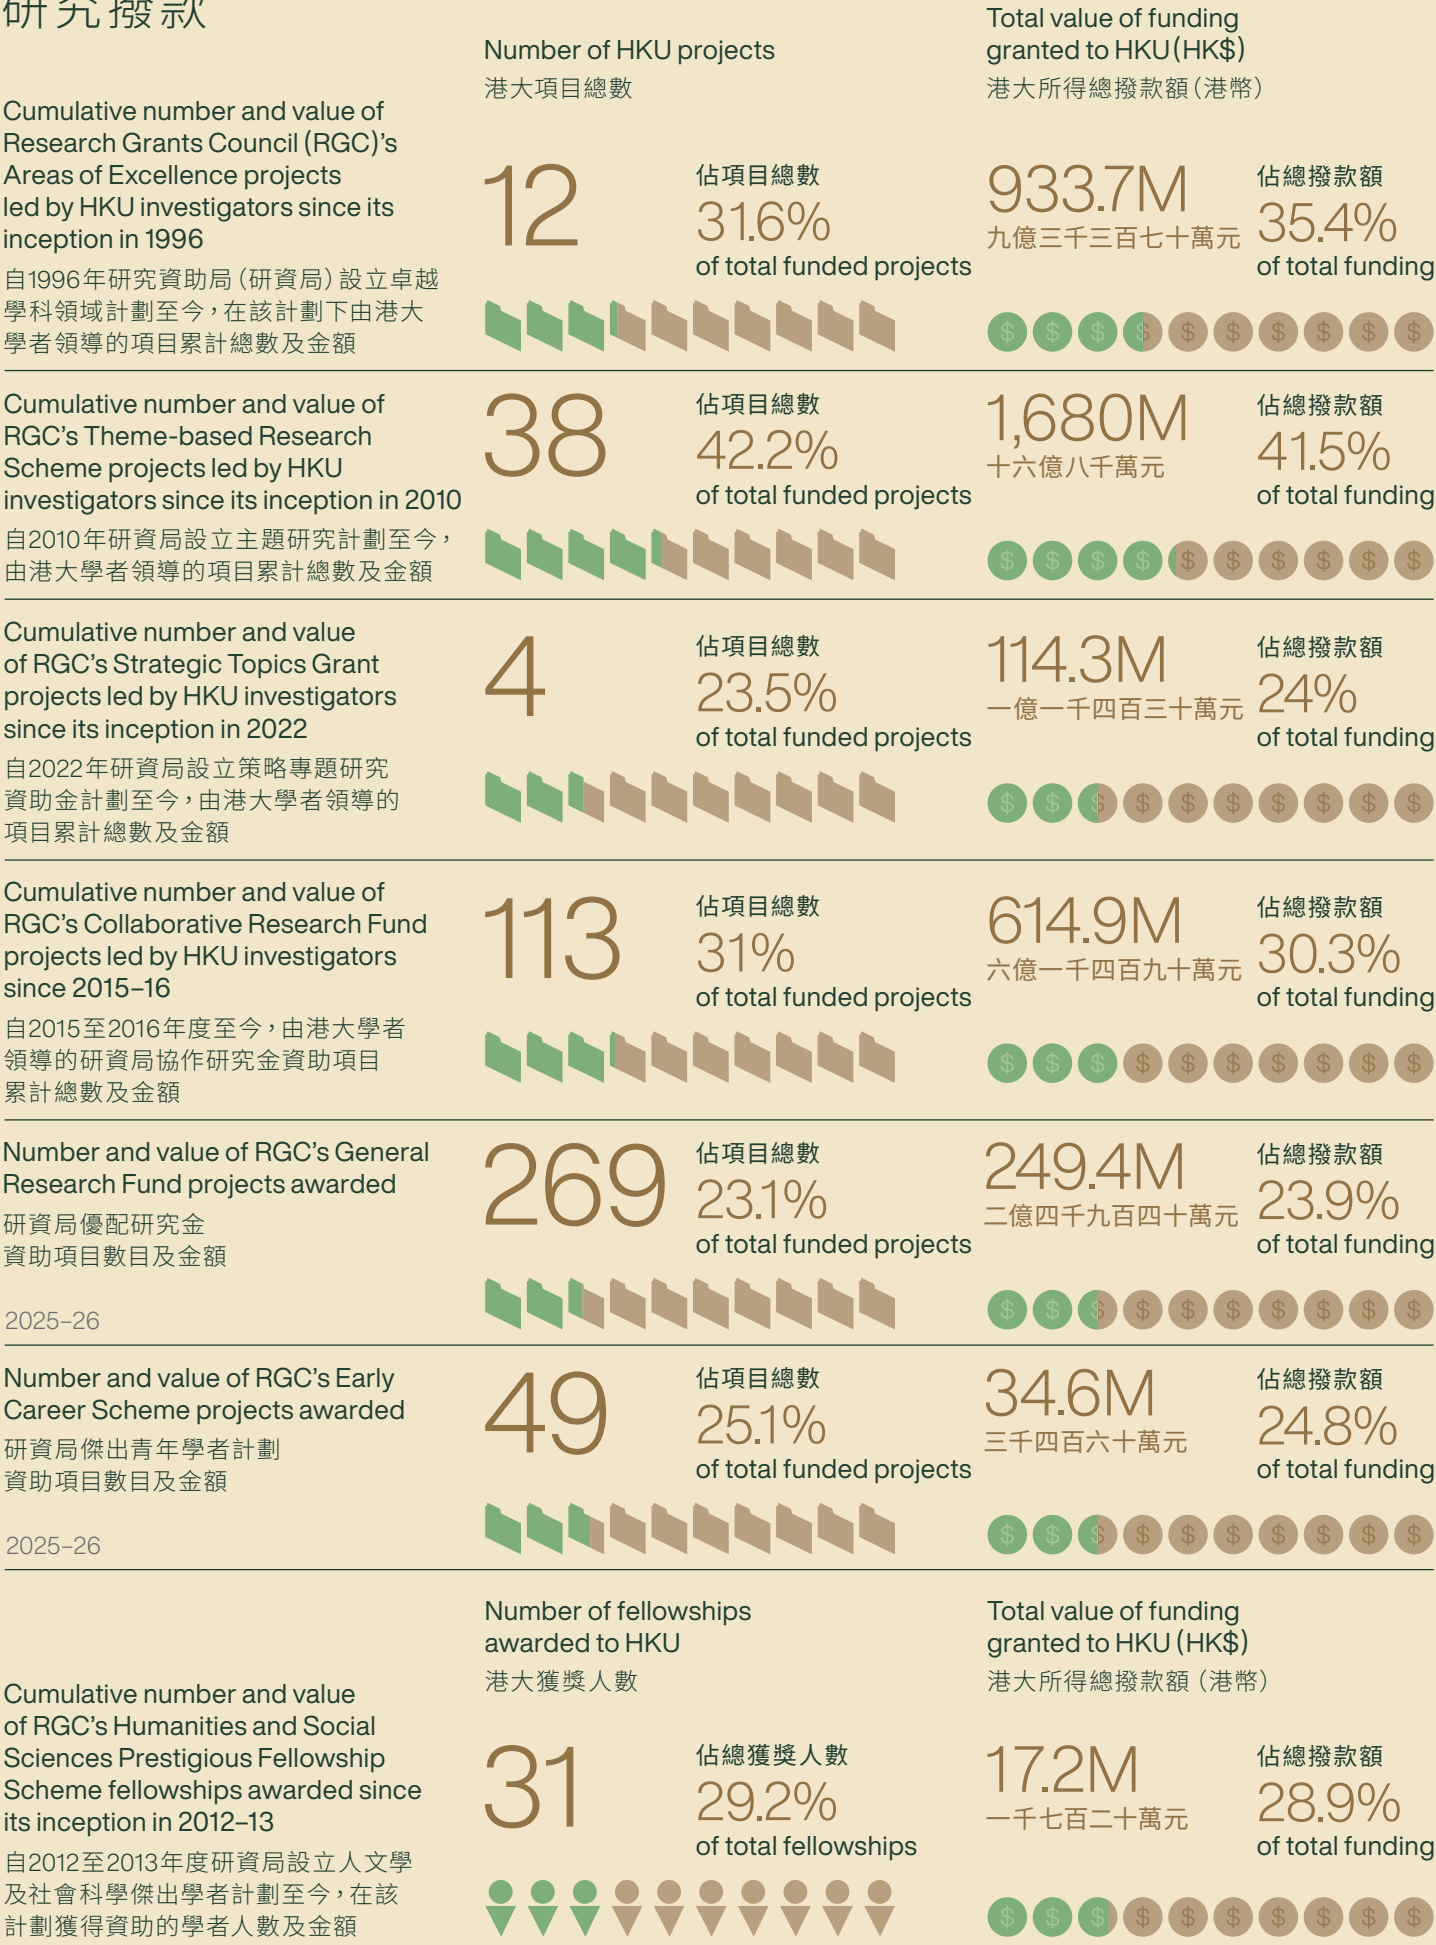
研究撥款

Number of HKU projects
港大項目總數

Total value of funding granted to HKU (HK$)
港大所得總撥款額(港幣)

Cumulative number and value of Research Grants Council (RGC)'s Areas of Excellence projects led by HKU investigators since its inception in 1996
自1996年研究資助局(研資局)設立卓越學科領域計劃至今,在該計劃下由港大學者領導的項目累計總數及金額

12
佔項目總數
31.6%
of total funded projects

933.7M
九億三千三百七十萬元
佔總撥款額
35.4%
of total funding

$ $ $ $ $ $ $ $ $ $

Cumulative number and value of RGC's Theme-based Research Scheme projects led by HKU investigators since its inception in 2010
自2010年研資局設立主題研究計劃至今,由港大學者領導的項目累計總數及金額

38
佔項目總數
42.2%
of total funded projects

1,680M
十六億八千萬元
佔總撥款額
41.5%
of total funding

$ $ $ $ $ $ $ $ $ $

Cumulative number and value of RGC's Strategic Topics Grant projects led by HKU investigators since its inception in 2022
自2022年研資局設立策略專題研究資助金計劃至今,由港大學者領導的項目累計總數及金額

4
佔項目總數
23.5%
of total funded projects

114.3M
一億一千四百三十萬元
佔總撥款額
24%
of total funding

$ $ $ $ $ $ $ $ $ $

Cumulative number and value of RGC's Collaborative Research Fund projects led by HKU investigators since 2015–16
自2015至2016年度至今,由港大學者領導的研資局協作研究金資助項目累計總數及金額

113
佔項目總數
31%
of total funded projects

614.9M
六億一千四百九十萬元
佔總撥款額
30.3%
of total funding

$ $ $ $ $ $ $ $ $ $

Number and value of RGC's General Research Fund projects awarded
研資局優配研究金資助項目數目及金額

2025–26

269
佔項目總數
23.1%
of total funded projects

249.4M
二億四千九百四十萬元
佔總撥款額
23.9%
of total funding

$ $ $ $ $ $ $ $ $ $

Number and value of RGC's Early Career Scheme projects awarded
研資局傑出青年學者計劃資助項目數目及金額

2025–26

49
佔項目總數
25.1%
of total funded projects

34.6M
三千四百六十萬元
佔總撥款額
24.8%
of total funding

$ $ $ $ $ $ $ $ $ $

Number of fellowships awarded to HKU
港大獲獎人數

Total value of funding granted to HKU (HK$)
港大所得總撥款額(港幣)

Cumulative number and value of RGC's Humanities and Social Sciences Prestigious Fellowship Scheme fellowships awarded since its inception in 2012–13
自2012至2013年度研資局設立人文學及社會科學傑出學者計劃至今,在該計劃獲得資助的學者人數及金額

31
佔總獲獎人數
29.2%
of total fellowships

17.2M
一千七百二十萬元
佔總撥款額
28.9%
of total funding

$ $ $ $ $ $ $ $ $ $